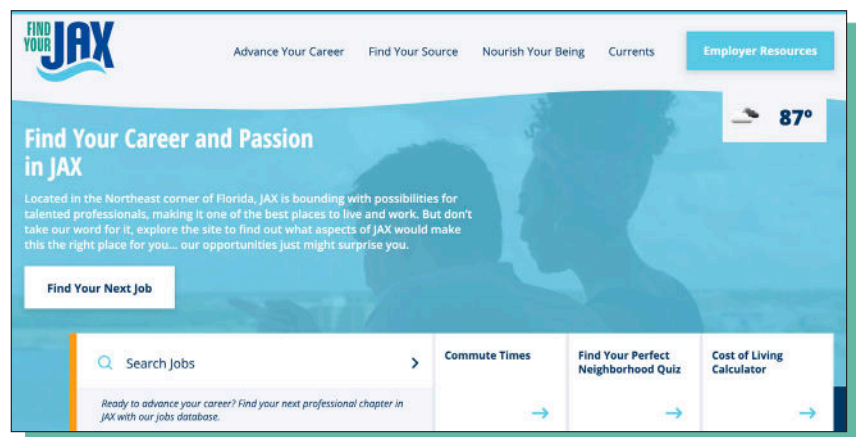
FIND YOUR JAX

Advance Your Career Find Your Source Nourish Your Being Currents Employer Resources

87°

Find Your Career and Passion in JAX

Located in the Northeast corner of Florida, JAX is bounding with possibilities for talented professionals, making it one of the best places to live and work. But don't take our word for it, explore the site to find out what aspects of JAX would make this the right place for you... our opportunities just might surprise you.

Find Your Next Job

Search Jobs

Ready to advance your career? Find your next professional chapter in JAX with our jobs database.

Commute Times

Find Your Perfect Neighborhood Quiz

Cost of Living Calculator